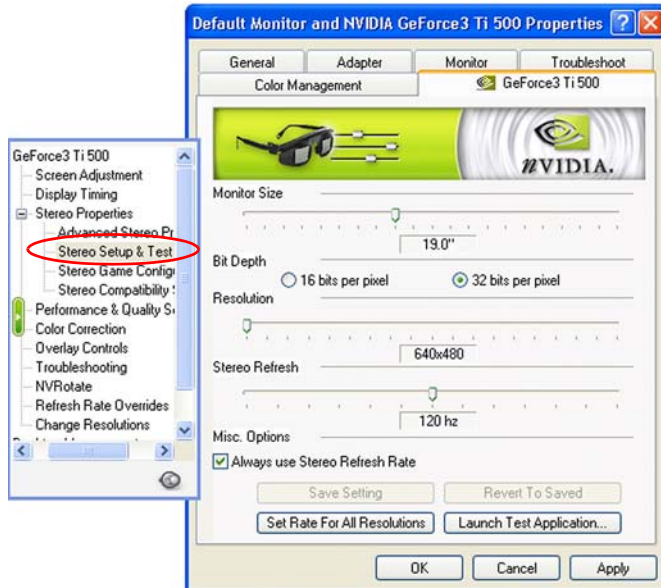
Default Monitor and NVIDIA GeForce3 Ti 500 Properties ? X

General | Adapter | Monitor | Troubleshoot
Color Management | GeForce3 Ti 500

nVIDIA.

GeForce3 Ti 500
Screen Adjustment
Display Timing
Stereo Properties
Advanced Stereo Pr
Stereo Setup & Test
Stereo Game Config
Stereo Compatibility S
Performance & Quality S
Color Correction
Overlay Controls
Troubleshooting
NVRotate
Refresh Rate Overrides
Change Resolutions

Monitor Size
19.0"
Bit Depth
16 bits per pixel
32 bits per pixel
Resolution
640x480
Stereo Refresh
120 hz
Misc. Options
Always use Stereo Refresh Rate
Save Setting
Revert To Saved
Set Rate For All Resolutions
Launch Test Application...

OK
Cancel
Apply